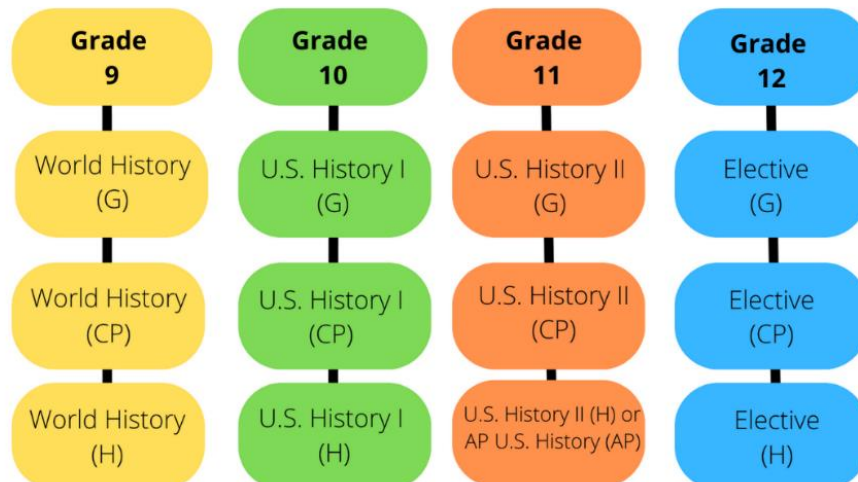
Grade 9

World History (G)

World History (CP)

World History (H)

Grade 10

U.S. History I (G)

U.S. History I (CP)

U.S. History I (H)

Grade 11

U.S. History II (G)

U.S. History II (CP)

U.S. History II (H) or AP U.S. History (AP)

Grade 12

Elective (G)

Elective (CP)

Elective (H)